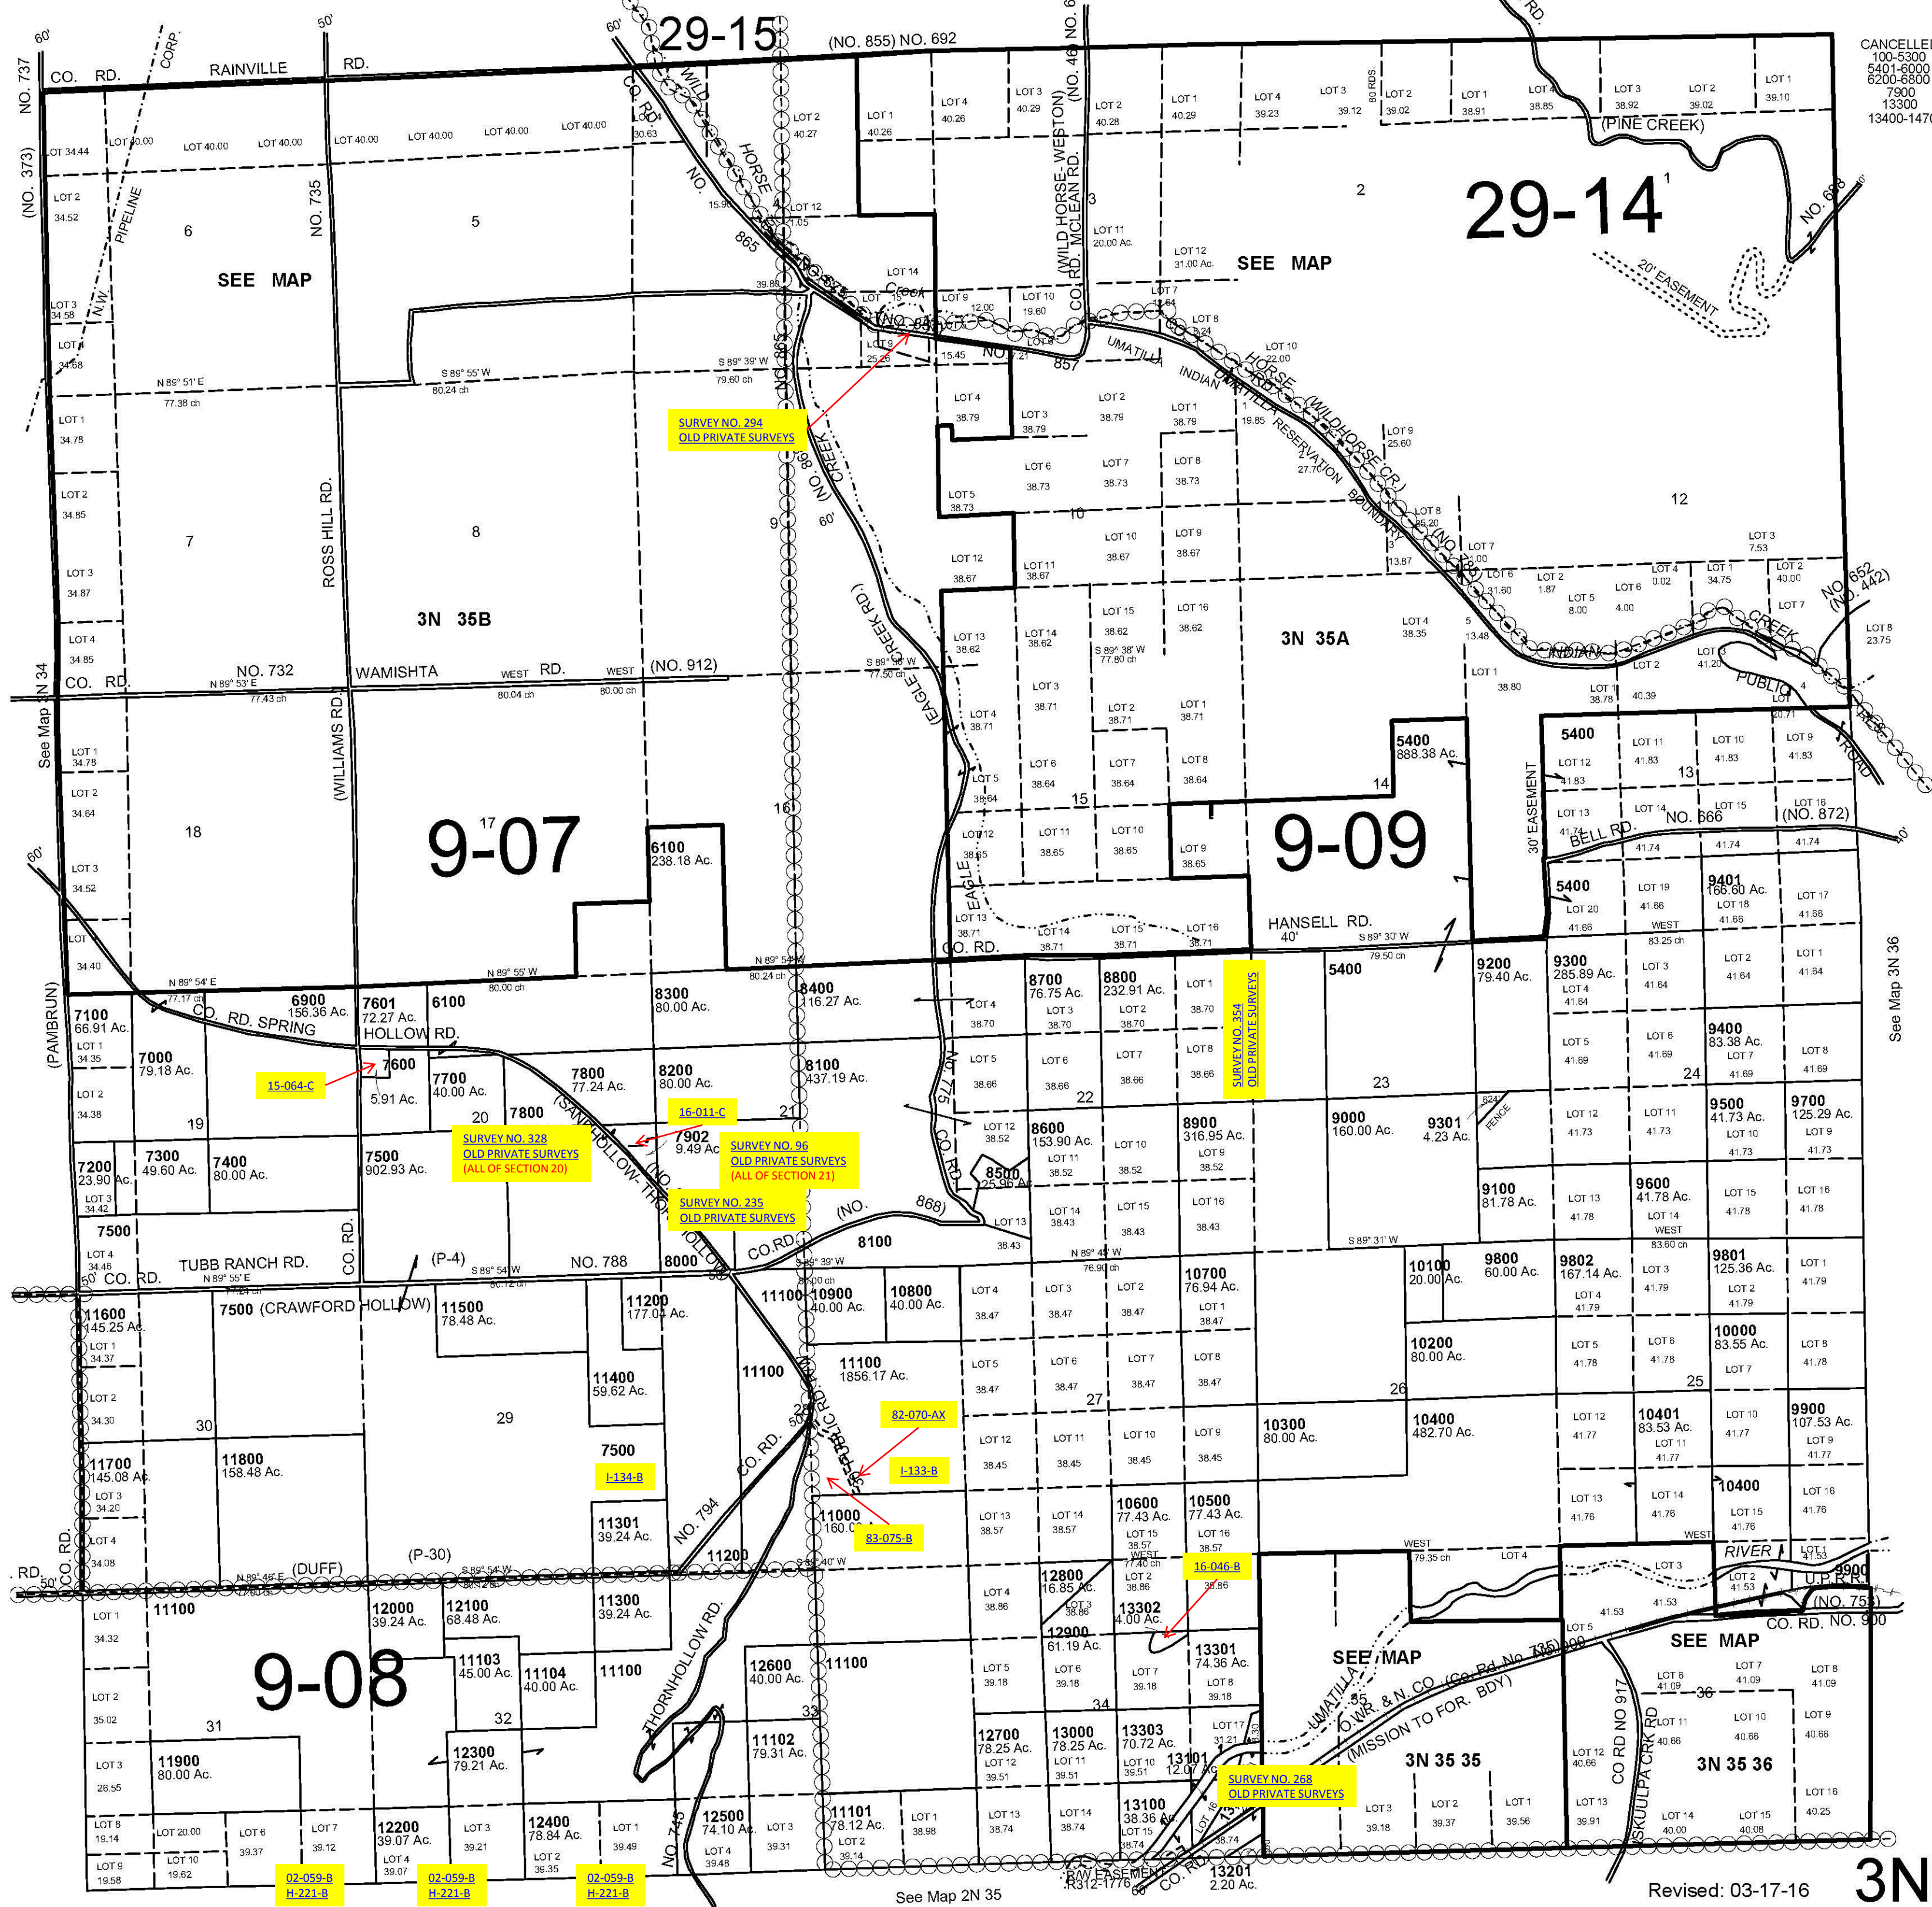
29-15

(NO. 855) NO. 692

CANCELLED
100-5300
5401-6000
6200-6800
7900
13300
13400-1470

CO. RD. RAINVILLE RD.

NO. 737 (NO. 373)

29-14

SEE MAP

SEE MAP

3N 35B

3N 35A

9-07

9-09

9-08

SURVEY NO. 294
OLD PRIVATE SURVEYS

SURVEY NO. 354
OLD PRIVATE SURVEYS

15-064-C

16-011-C

SURVEY NO. 328
OLD PRIVATE SURVEYS
(ALL OF SECTION 20)

SURVEY NO. 96
OLD PRIVATE SURVEYS
(ALL OF SECTION 21)

SURVEY NO. 235
OLD PRIVATE SURVEYS

82-070-AX

I-133-B

I-134-B

83-075-B

16-046-B

SURVEY NO. 268
OLD PRIVATE SURVEYS

02-059-B
H-221-B

02-059-B
H-221-B

02-059-B
H-221-B

NO. 732 WAMISHTA WEST RD. WEST (NO. 912)

CO. RD.

ROSS HILL RD.

(WILLIAMS RD.)

NO. 735

N.W. PIPELINE

(WILD HORSE-WESTON) CO. RD. MCLEAN RD. (NO. 46)

(PINE CREEK)

20' EASEMENT

UMATILLA INDIAN RESERVATION BOUNDARY

(WILDHORSE CR.)

(EAGLE CREEK RD.)

EAGLE CO. RD.

HANSELL RD.

BELL RD. NO. 666 (NO. 872)

30' EASEMENT

CO. RD. SPRING HOLLOW RD.

(SAND HOLLOW-THORN HOLLOW) (NO.

CO. RD. (NO. 868)

TUBB RANCH RD. CO. RD.

(P-4) NO. 788

7500 (CRAWFORD HOLLOW)

(PAMBRUN)

See Map 3N 34

See Map 3N 36

NO. 794 CO. RD.

PUBLIC RD.

(DUFF) (P-30)

THORNHOLLOW RD.

NO. 745

RIVER

U.P.R.R.

CO. RD. NO. 900 (NO. 755)

SEE MAP

SEE MAP

UMATILLA

O.W.R. & N. CO (Co. Rd. No. 735)

(MISSION TO FOR. BDY)

3N 35 35

3N 35 36

CO RD NO 917

SKULPA CRK RD

RW EASEMENT R312-1776

See Map 2N 35

Revised: 03-17-16

3N

6100 238.18 Ac.
5400 888.38 Ac.
6900 156.36 Ac.
7100 66.91 Ac.
7601 72.27 Ac.
6100
8300 80.00 Ac.
8400 116.27 Ac.
8700 76.75 Ac.
8800 232.91 Ac.
5400
9200 79.40 Ac.
9300 285.89 Ac.
9400 83.38 Ac.
7000 79.18 Ac.
7600 5.91 Ac.
7700 40.00 Ac.
7800 77.24 Ac.
8200 80.00 Ac.
8100 437.19 Ac.
7800
7902 9.49 Ac.
8600 153.90 Ac.
8900 316.95 Ac.
9000 160.00 Ac.
9301 4.23 Ac.
9500 41.73 Ac.
9700 125.29 Ac.
7300 49.60 Ac.
7400 80.00 Ac.
7200 23.90 Ac.
7500 902.93 Ac.
8500 25.96 Ac.
9100 81.78 Ac.
9600 41.78 Ac.
7500
8000
8100
10800 40.00 Ac.
10700 76.94 Ac.
10100 20.00 Ac.
9800 60.00 Ac.
9802 167.14 Ac.
9801 125.36 Ac.
11600 145.25 Ac.
11500 78.48 Ac.
11200 177.04 Ac.
11100
10900 40.00 Ac.
11100 1856.17 Ac.
10200 80.00 Ac.
10000 83.55 Ac.
11400 59.62 Ac.
10300 80.00 Ac.
10400 482.70 Ac.
10401 83.53 Ac.
9900 107.53 Ac.
11700 145.08 Ac.
11800 158.48 Ac.
7500
11301 39.24 Ac.
11000 160.00 Ac.
10600 77.43 Ac.
10500 77.43 Ac.
10400
11200
12800 16.85 Ac.
13302 4.00 Ac.
9900
11100
12000 39.24 Ac.
12100 68.48 Ac.
11300 39.24 Ac.
12900 61.19 Ac.
13301 74.36 Ac.
11103 45.00 Ac.
11104 40.00 Ac.
11100
12600 40.00 Ac.
11100
11900 80.00 Ac.
12300 79.21 Ac.
11102 79.31 Ac.
12700 78.25 Ac.
13000 78.25 Ac.
13303 70.72 Ac.
13101 12.07 Ac.
12200 39.07 Ac.
12400 78.84 Ac.
12500 74.10 Ac.
11101 78.12 Ac.
13100 38.36 Ac.
13201 2.20 Ac.